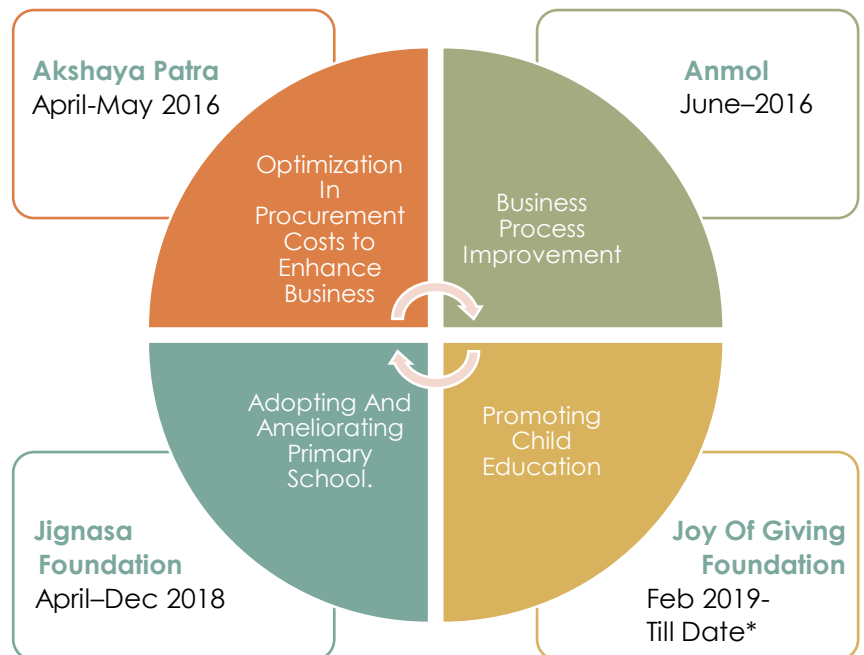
Akshaya Patra
April-May 2016

Anmol
June–2016

Optimization In Procurement Costs to Enhance Business

Business Process Improvement

Adopting And Ameliorating Primary School.

Promoting Child Education

Jignasa Foundation
April–Dec 2018

Joy Of Giving Foundation
Feb 2019- Till Date*